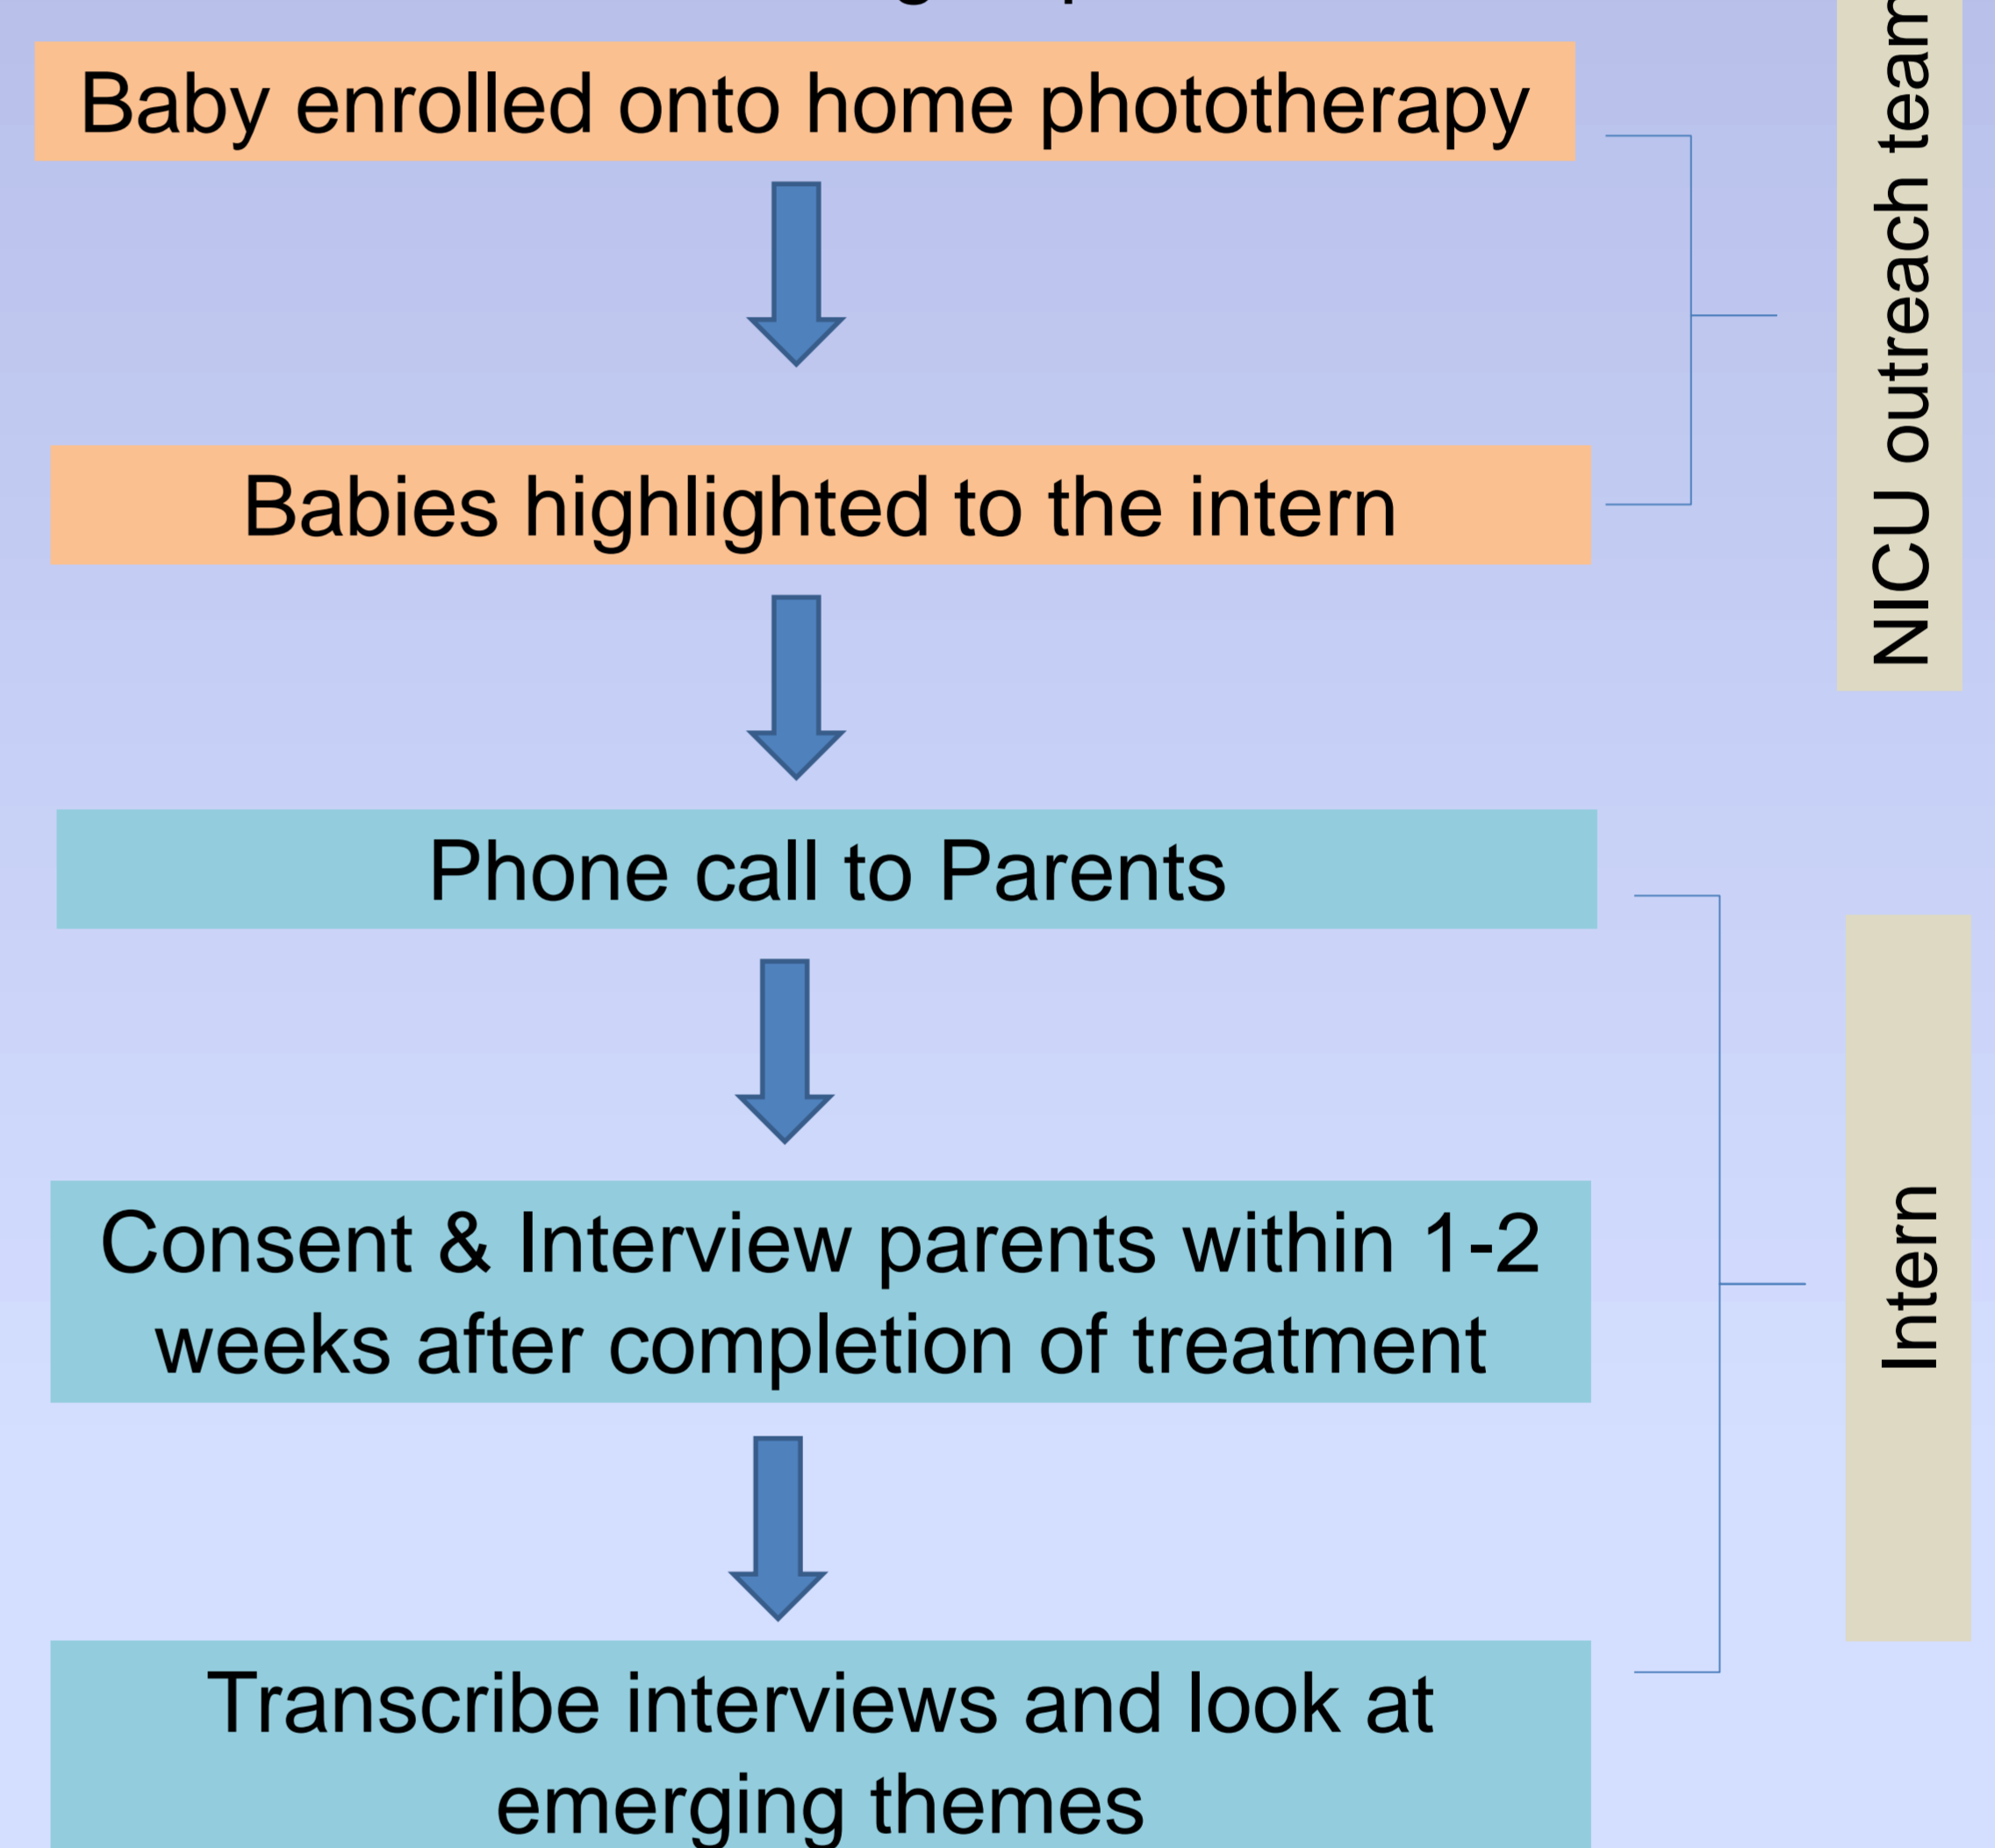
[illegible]

Baby enrolled onto home phototherapy

Babies highlighted to the intern

NICU outreach team

Phone call to Parents

Consent & Interview parents within 1-2 weeks after completion of treatment

Transcribe interviews and look at emerging themes

Intern